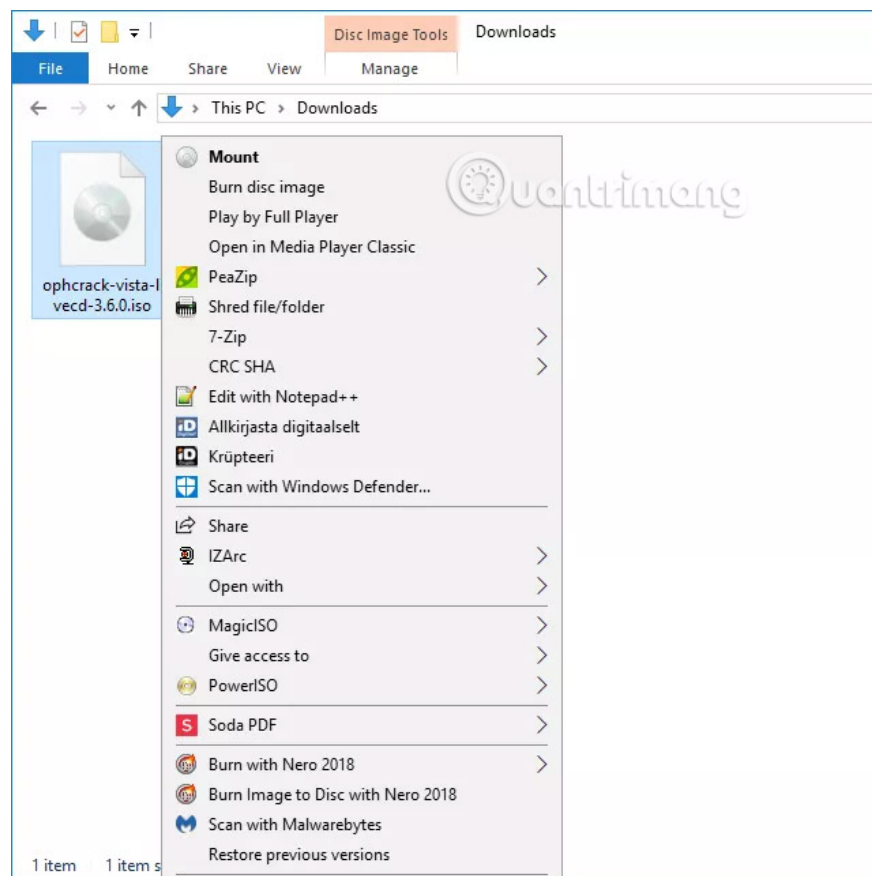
Disc Image Tools
Downloads
File
Home
Share
View
Manage

This PC > Downloads

ophcrack-vista-l vecd-3.6.0.iso

Mount
Burn disc image
Play by Full Player
Open in Media Player Classic
PeaZip
Shred file/folder
7-Zip
CRC SHA
Edit with Notepad++
Allkirjasta digitaalselt
Krüpteeri
Scan with Windows Defender...
Share
IZArc
Open with
MagicISO
Give access to
PowerISO
Soda PDF
Burn with Nero 2018
Burn Image to Disc with Nero 2018
Scan with Malwarebytes
Restore previous versions

1 item
1 item s

Quantrimang